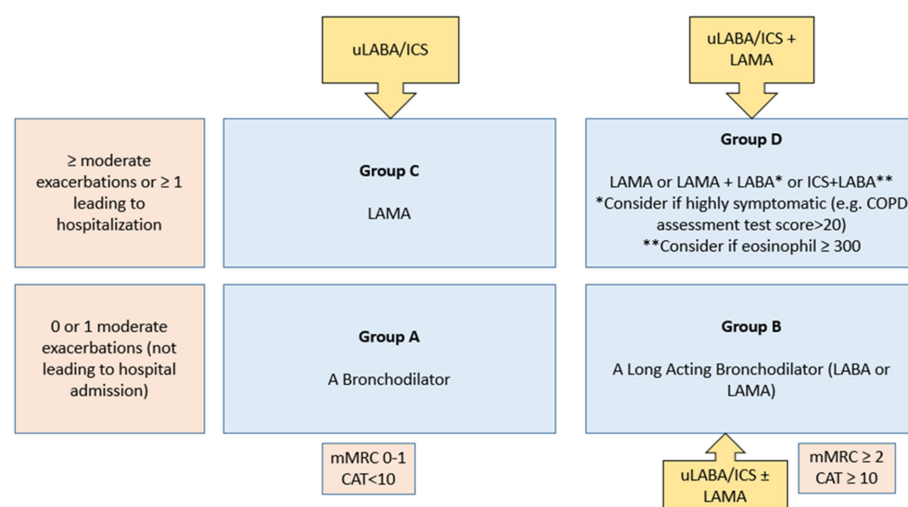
uLABA/ICS

uLABA/ICS + LAMA

≥ moderate exacerbations or ≥ 1 leading to hospitalization

Group C

LAMA

Group D

LAMA or LAMA + LABA* or ICS+LABA**
*Consider if highly symptomatic (e.g. COPD assessment test score>20)
**Consider if eosinophil ≥ 300

0 or 1 moderate exacerbations (not leading to hospital admission)

Group A

A Bronchodilator

Group B

A Long Acting Bronchodilator (LABA or LAMA)

mMRC 0-1
CAT<10

uLABA/ICS ± LAMA

mMRC ≥ 2
CAT ≥ 10